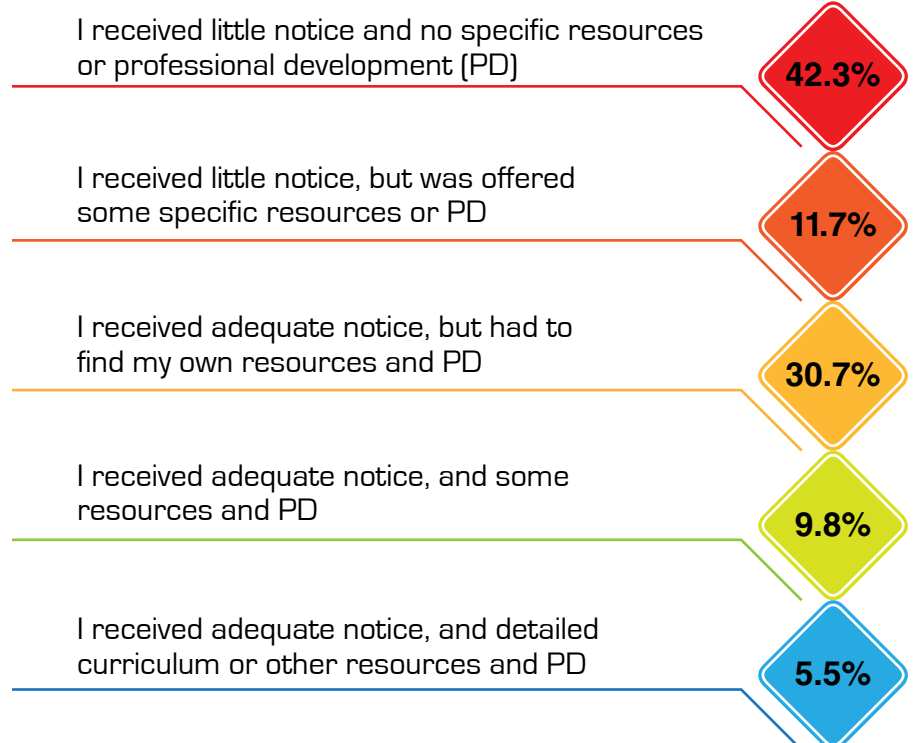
I received little notice and no specific resources or professional development (PD)

42.3%

I received little notice, but was offered some specific resources or PD

11.7%

I received adequate notice, but had to find my own resources and PD

30.7%

I received adequate notice, and some resources and PD

9.8%

I received adequate notice, and detailed curriculum or other resources and PD

5.5%